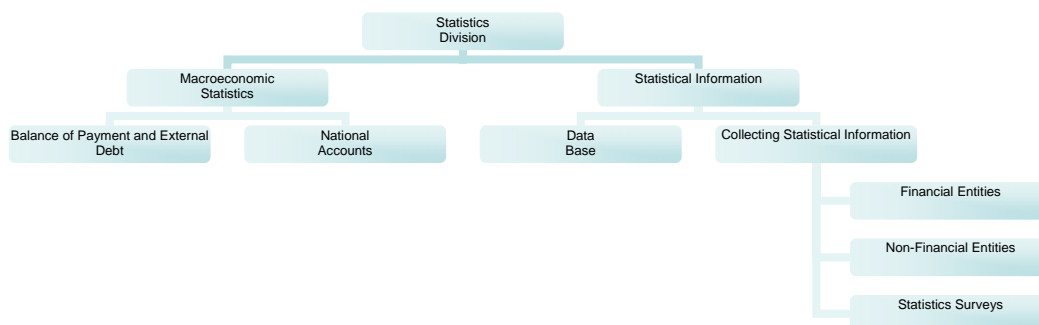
Statistics Division

Macroeconomic Statistics

Statistical Information

Balance of Payment and External Debt

National Accounts

Data Base

Collecting Statistical Information

Financial Entities

Non-Financial Entities

Statistics Surveys